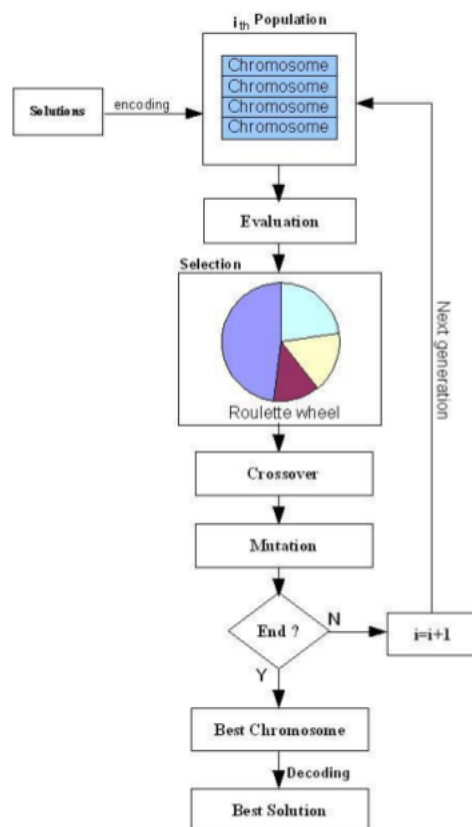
$i_{th}$ Population

Solutions

encoding

Chromosome
Chromosome
Chromosome
Chromosome

Evaluation

Selection

Roulette wheel

Next generation

Crossover

Mutation

End ?

N

i=i+1

Y

Best Chromosome

Decoding

Best Solution